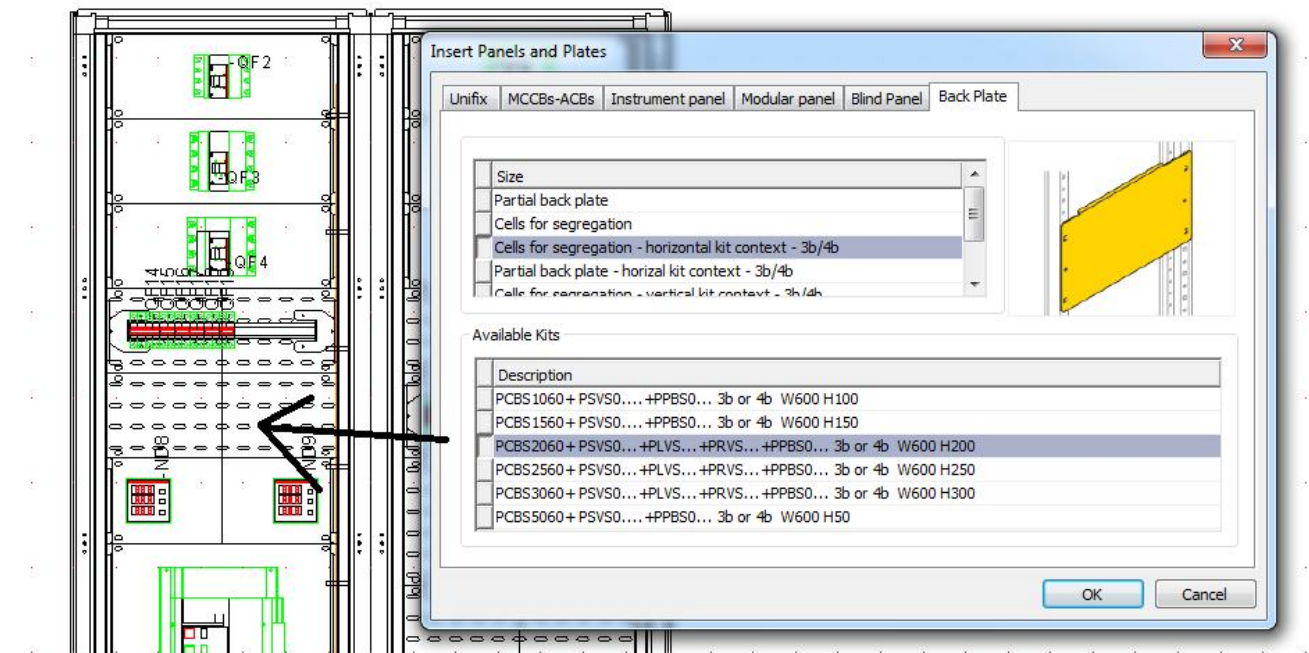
-QF2
-QF3
-QF4
ND8
ND9

Insert Panels and Plates

Unifix | MCCBs-ACBs | Instrument panel | Modular panel | Blind Panel | Back Plate

| Size |
|---|
| Partial back plate |
| Cells for segregation |
| Cells for segregation - horizontal kit context - 3b/4b |
| Partial back plate - horizal kit context - 3b/4b |
| Cells for segregation - vertical kit context - 3b/4b |

Available Kits

| Description |
|---|
| PCBS1060+ PSVS0....+PPBS0... 3b or 4b W600 H100 |
| PCBS1560+ PSVS0....+PPBS0... 3b or 4b W600 H150 |
| PCBS2060+ PSVS0...+PLVS...+PRVS...+PPBS0... 3b or 4b W600 H200 |
| PCBS2560+ PSVS0...+PLVS...+PRVS...+PPBS0... 3b or 4b W600 H250 |
| PCBS3060+ PSVS0...+PLVS...+PRVS...+PPBS0... 3b or 4b W600 H300 |
| PCBS5060+ PSVS0....+PPBS0... 3b or 4b W600 H50 |

OK
Cancel